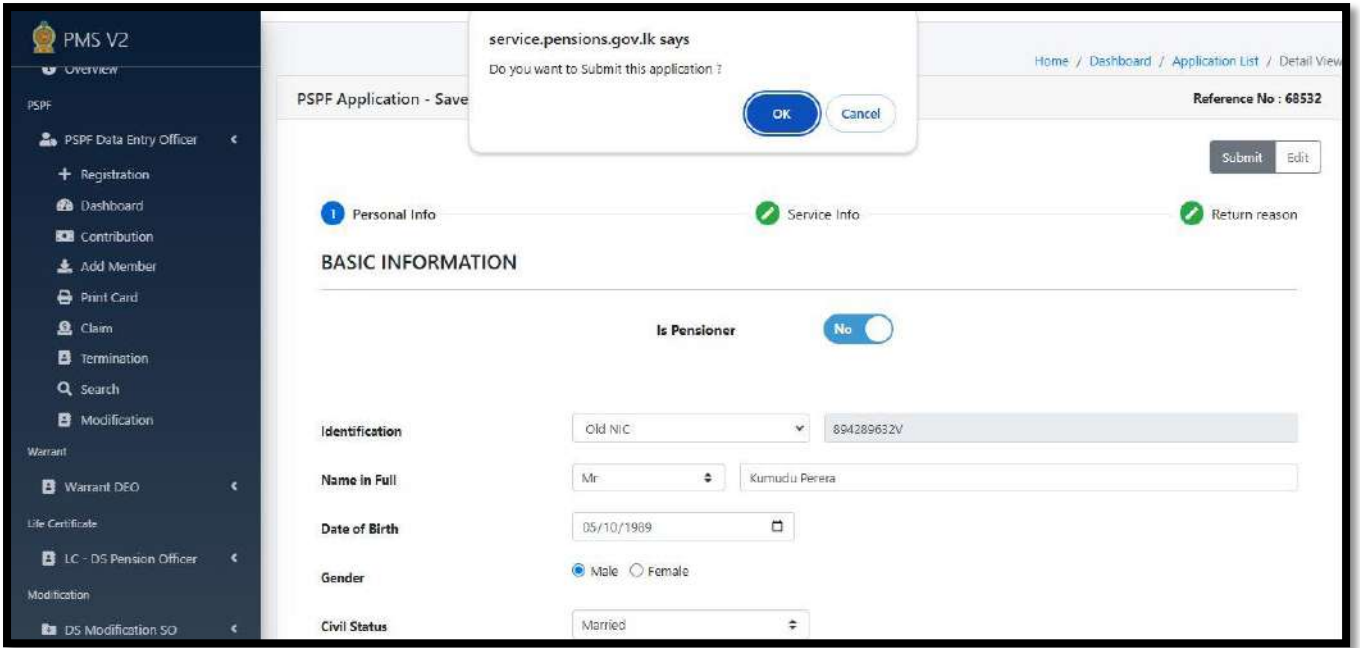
PMS V2
Overview
PSPF
PSPF Data Entry Officer
+ Registration
Dashboard
Contribution
Add Member
Print Card
Claim
Termination
Search
Modification
Warrant
Warrant DEO
Life Certificate
LC - DS Pension Officer
Modification
DS Modification SO

service.pensions.gov.lk says
Do you want to Submit this application ?
OK
Cancel

Home / Dashboard / Application List / Detail View
PSPF Application - Save
Reference No : 68532
Submit
Edit

1 Personal Info
Service Info
Return reason

BASIC INFORMATION

Is Pensioner
No

Identification
Old NIC
894289632V
Name in Full
Mr
Kumudu Perera
Date of Birth
05/10/1989
Gender
Male
Female
Civil Status
Married